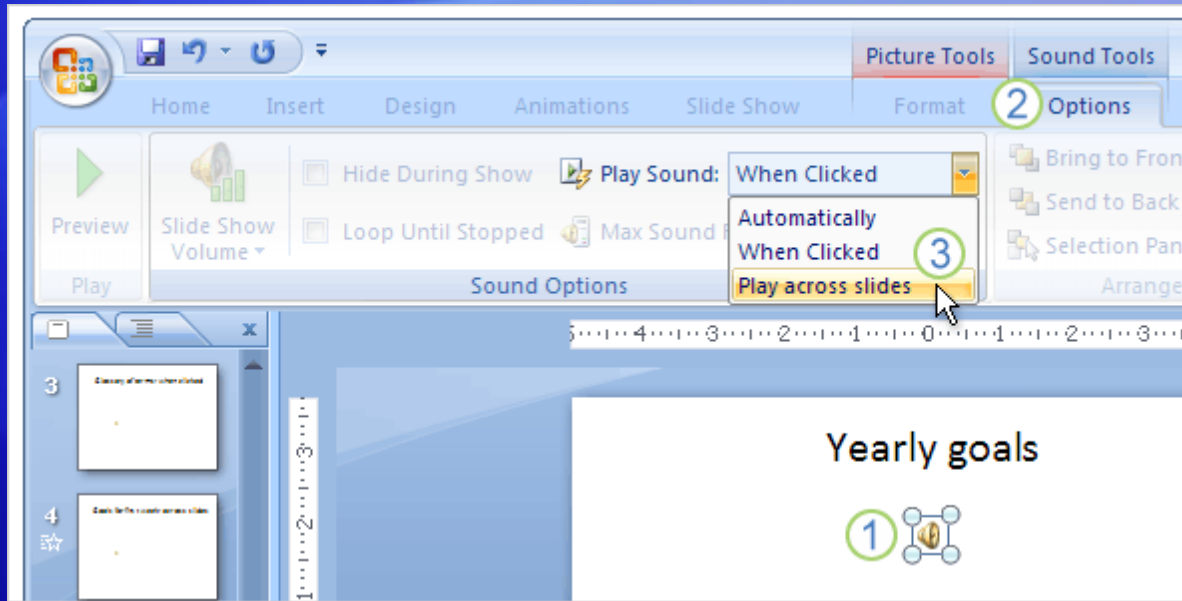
Picture Tools
Sound Tools
Home
Insert
Design
Animations
Slide Show
Format
2
Options
Preview
Play
Slide Show Volume
Hide During Show
Loop Until Stopped
Play Sound:
When Clicked
Max Sound F
Automatically
When Clicked
3
Play across slides
Sound Options
Bring to Fron
Send to Back
Selection Pan
Arrange
x
3
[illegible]
4
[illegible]
Yearly goals
1